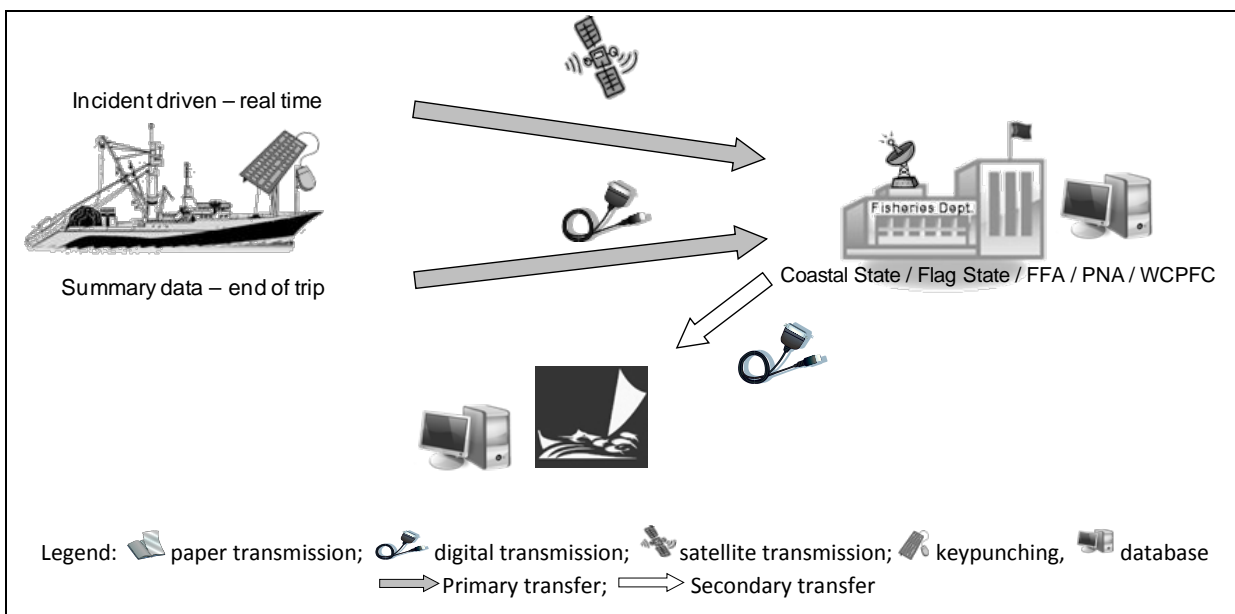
Incident driven – real time

Summary data – end of trip

Fisheries Dept.

Coastal State / Flag State / FFA / PNA / WCPFC

Legend: paper transmission; digital transmission; satellite transmission; keypunching, database
Primary transfer; Secondary transfer